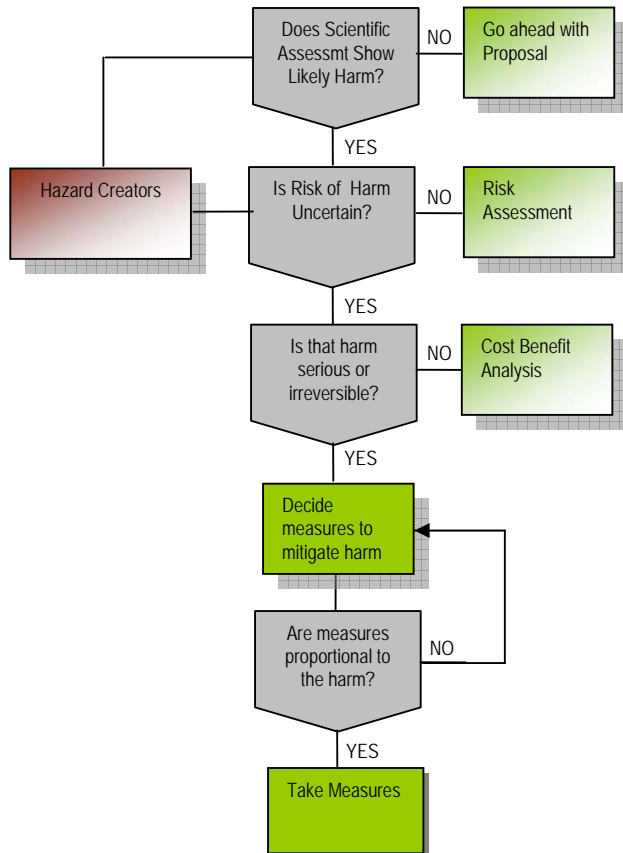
Does Scientific Assessmt Show Likely Harm?

NO

Go ahead with Proposal

YES

Hazard Creators

Is Risk of Harm Uncertain?

NO

Risk Assessment

YES

Is that harm serious or irreversible?

NO

Cost Benefit Analysis

YES

Decide measures to mitigate harm

Are measures proportional to the harm?

NO

YES

Take Measures